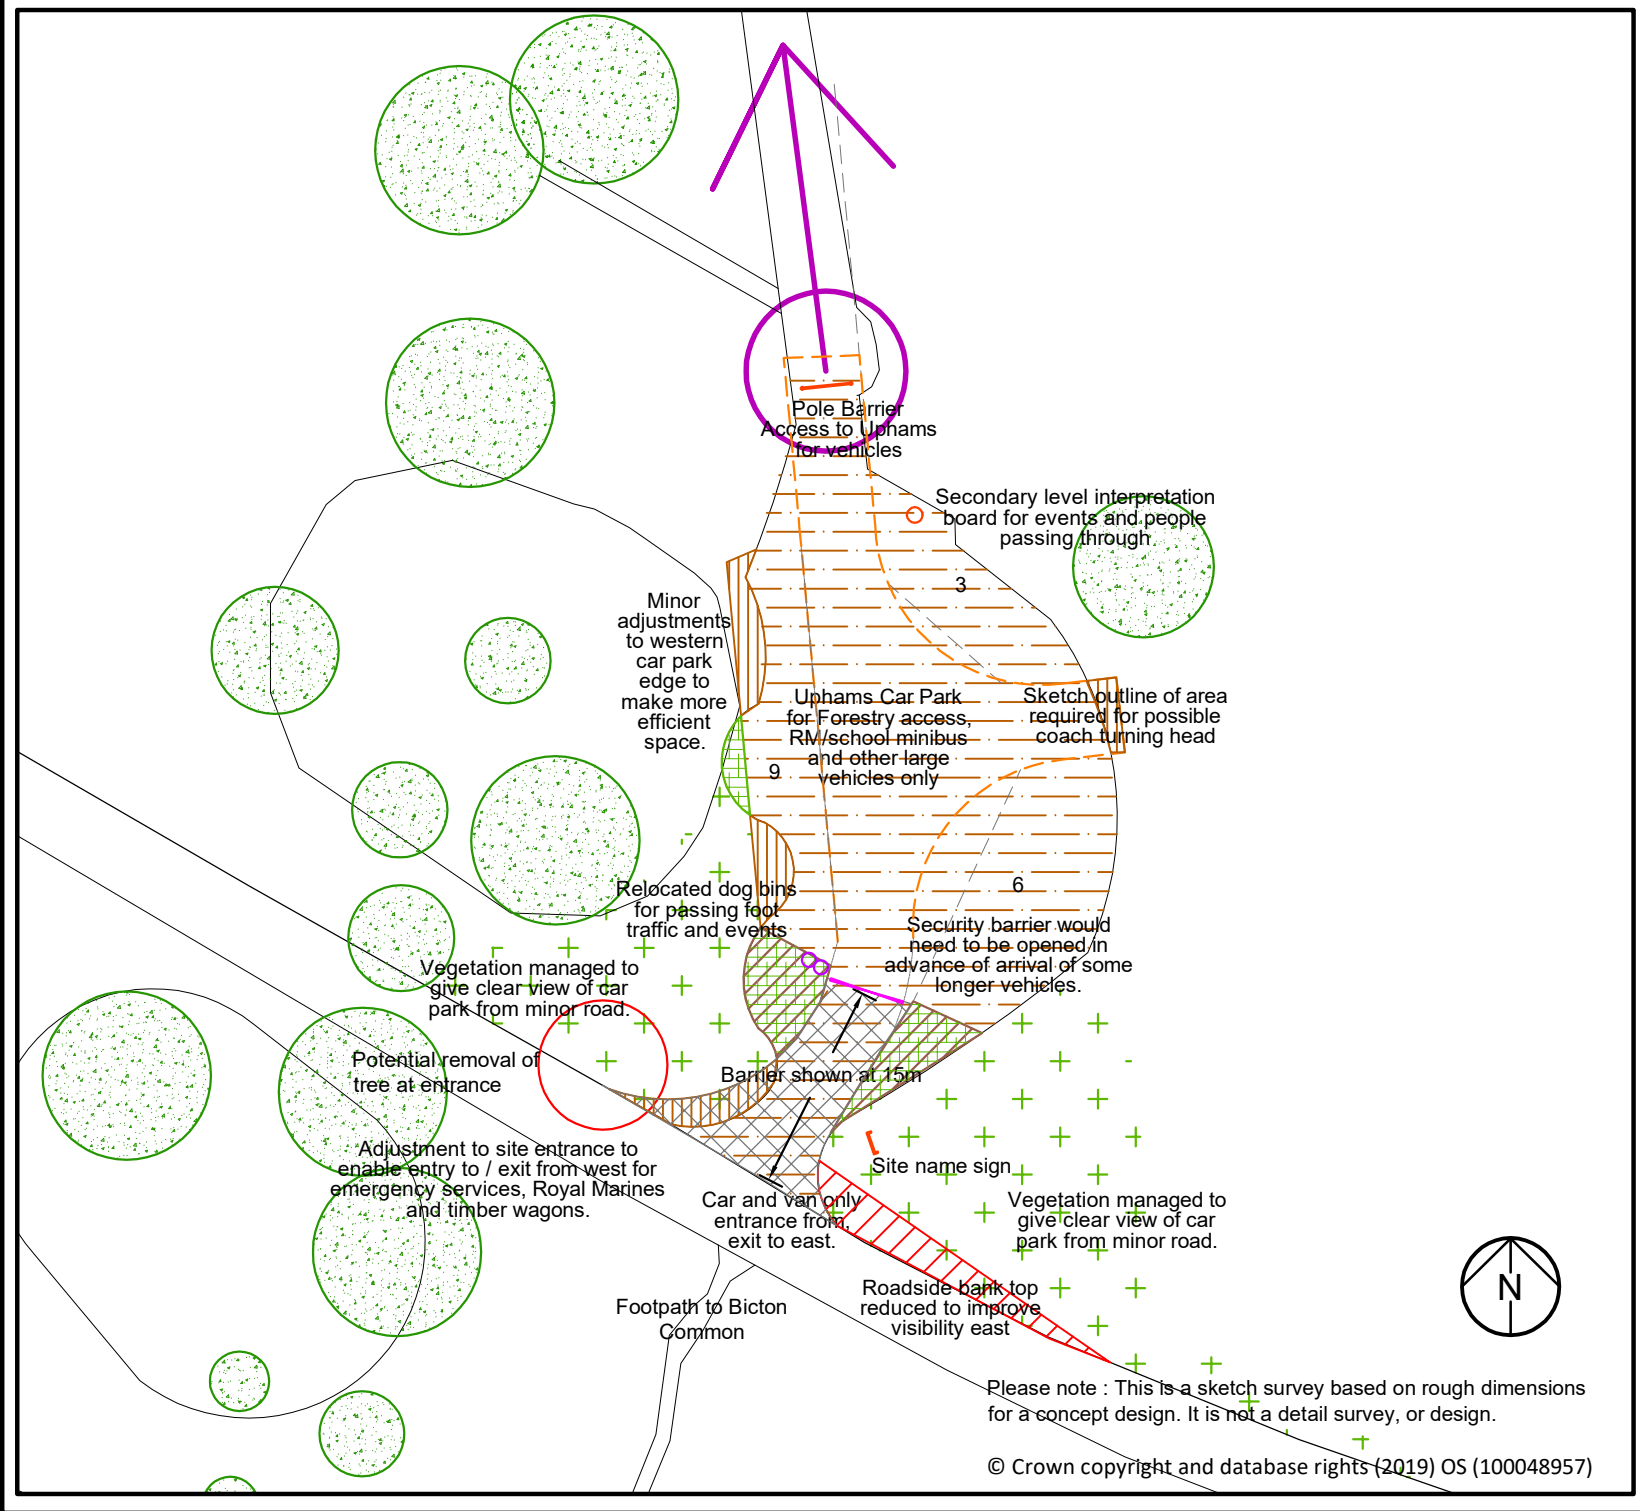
Pole Barrier
Access to Uphams for vehicles

Secondary level interpretation board for events and people passing through

3

Minor adjustments to western car park edge to make more efficient space.

Uphams Car Park for Forestry access, RM/school minibus and other large vehicles only

Sketch outline of area required for possible coach turning head

9

6

Relocated dog bins for passing foot traffic and events

Security barrier would need to be opened in advance of arrival of some longer vehicles.

Vegetation managed to give clear view of car park from minor road.

Potential removal of tree at entrance

Barrier shown at 15m

Site name sign

Adjustment to site entrance to enable entry to / exit from west for emergency services, Royal Marines and timber wagons.

Car and van only entrance from, exit to east.

Vegetation managed to give clear view of car park from minor road.

Roadside bank top reduced to improve visibility east

Footpath to Bicton Common

N

Please note : This is a sketch survey based on rough dimensions for a concept design. It is not a detail survey, or design.

© Crown copyright and database rights (2019) OS (100048957)